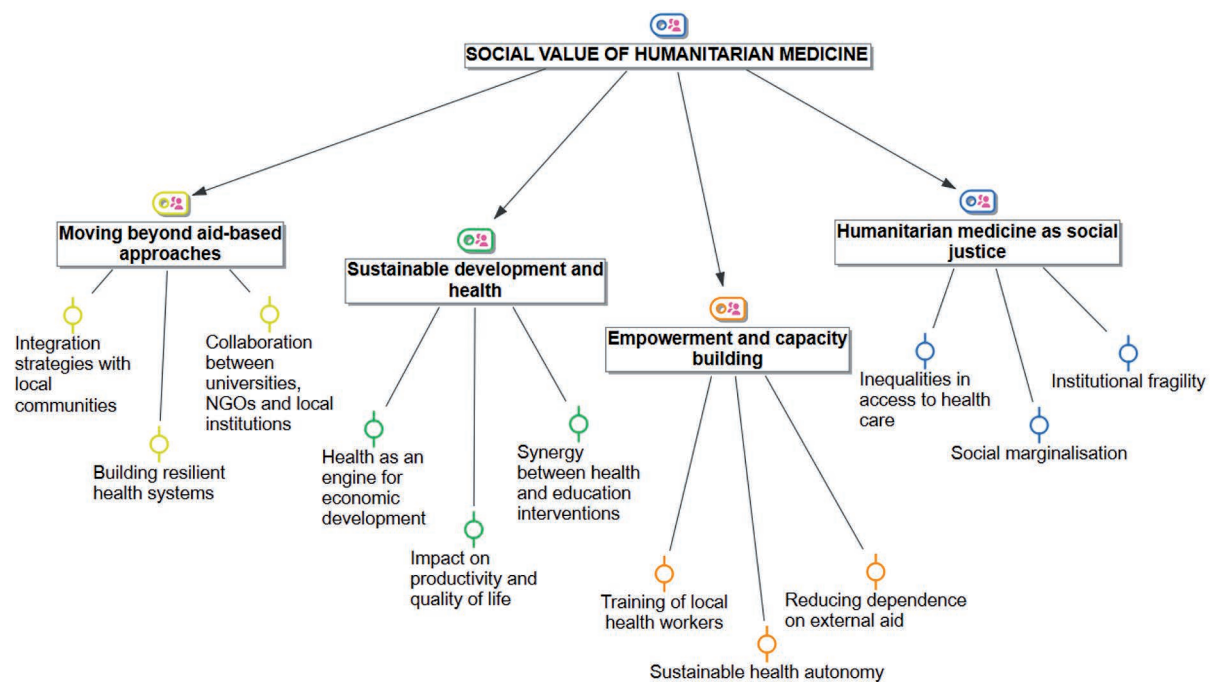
SOCIAL VALUE OF HUMANITARIAN MEDICINE

Moving beyond aid-based approaches

Integration strategies with local communities

Building resilient health systems

Collaboration between universities, NGOs and local institutions

Sustainable development and health

Health as an engine for economic development

Impact on productivity and quality of life

Synergy between health and education interventions

Empowerment and capacity building

Training of local health workers

Sustainable health autonomy

Reducing dependence on external aid

Humanitarian medicine as social justice

Inequalities in access to health care

Social marginalisation

Institutional fragility